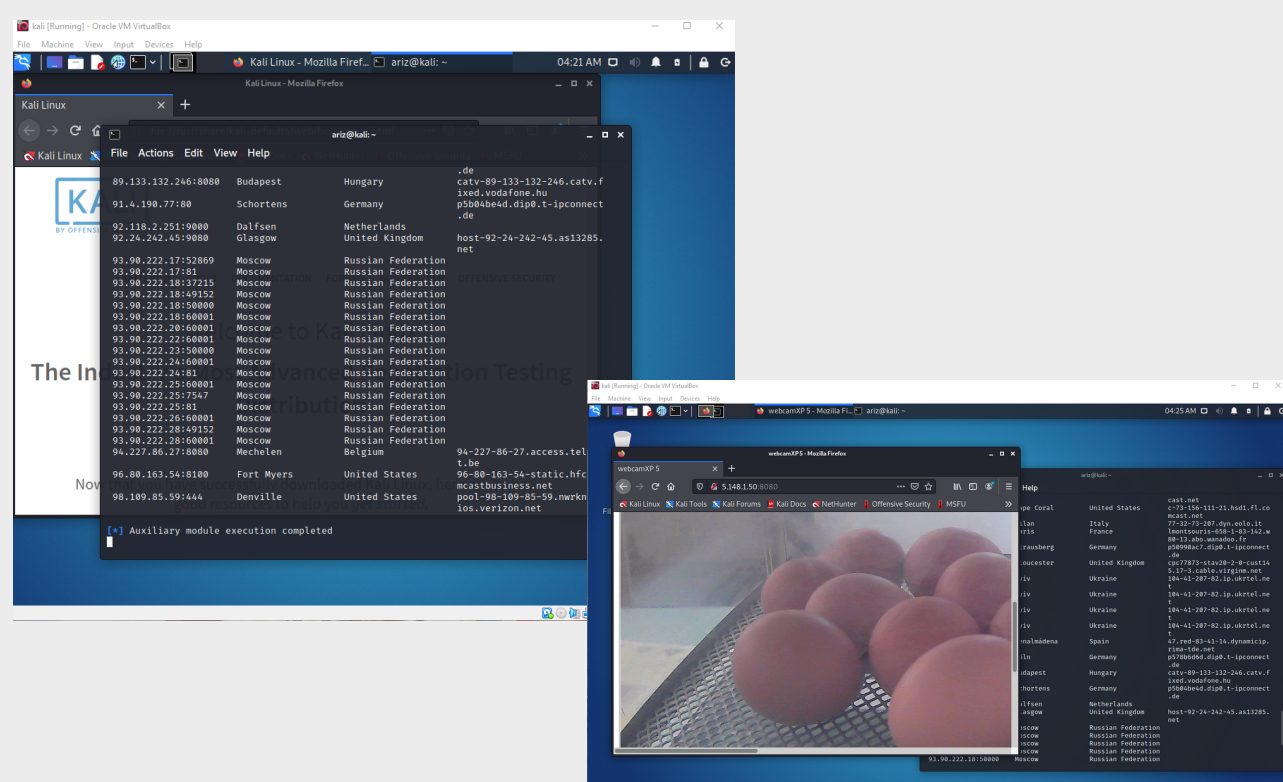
kali [Running] - Oracle VM VirtualBox
File Machine View Input Devices Help
Kali Linux - Mozilla Firef... ariz@kali: ~
04:21 AM
Kali Linux - Mozilla Firefox
Kali Linux
Kali Linux
ariz@kali: ~
File Actions Edit View Help

| | | | |
|---|---|---|---|
| | | | .de |
| 89.133.132.246:8080 | Budapest | Hungary | catv-89-133-132-246.catv.fixed.vodafone.hu |
| 91.4.190.77:80 | Schortens | Germany | p5b04be4d.dip0.t-ipconnect.de |
| 92.118.2.251:9000 | Dalfsen | Netherlands | |
| 92.24.242.45:9080 | Glasgow | United Kingdom | host-92-24-242-45.as13285.net |
| 93.90.222.17:52869 | Moscow | Russian Federation | |
| 93.90.222.17:81 | Moscow | Russian Federation | |
| 93.90.222.18:37215 | Moscow | Russian Federation | |
| 93.90.222.18:49152 | Moscow | Russian Federation | |
| 93.90.222.18:50000 | Moscow | Russian Federation | |
| 93.90.222.18:60001 | Moscow | Russian Federation | |
| 93.90.222.20:60001 | Moscow | Russian Federation | |
| 93.90.222.22:60001 | Moscow | Russian Federation | |
| 93.90.222.23:50000 | Moscow | Russian Federation | |
| 93.90.222.24:60001 | Moscow | Russian Federation | |
| 93.90.222.24:81 | Moscow | Russian Federation | |
| 93.90.222.25:60001 | Moscow | Russian Federation | |
| 93.90.222.25:7547 | Moscow | Russian Federation | |
| 93.90.222.25:81 | Moscow | Russian Federation | |
| 93.90.222.26:60001 | Moscow | Russian Federation | |
| 93.90.222.28:49152 | Moscow | Russian Federation | |
| 93.90.222.28:60001 | Moscow | Russian Federation | |
| 94.227.86.27:8080 | Mechelen | Belgium | 94-227-86-27.access.telenet.be |
| 96.80.163.54:8100 | Fort Myers | United States | 96-80-163-54-static.hfc.comcastbusiness.net |
| 98.109.85.59:444 | Denville | United States | pool-98-109-85-59.nwrknj.fios.verizon.net |

[*] Auxiliary module execution completed

The Ind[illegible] Advance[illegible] Testing
Now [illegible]

kali [Running] - Oracle VM VirtualBox
File Machine View Input Devices Help
webcamXP 5 - Mozilla Fi... ariz@kali: ~
04:25 AM
webcamXP 5 - Mozilla Firefox
webcamXP 5
5.148.1.50:8080
Kali Linux Kali Tools Kali Forums Kali Docs NetHunter Offensive Security MSFU
ariz@kali: ~
Help

| | | |
|---|---|---|
| | | cast.net |
| pe Coral | United States | c-73-156-111-21.hsd1.fl.comcast.net |
| lan | Italy | 77-32-73-207.dyn.eolo.it |
| ris | France | lmontsouris-658-1-83-142.w80-13.abo.wanadoo.fr |
| rausberg | Germany | p50990ac7.dip0.t-ipconnect.de |
| oucester | United Kingdom | cpc77873-stav20-2-0-cust145.17-3.cable.virginm.net |
| iv | Ukraine | 104-41-207-82.ip.ukrtel.net |
| iv | Ukraine | 104-41-207-82.ip.ukrtel.net |
| iv | Ukraine | 104-41-207-82.ip.ukrtel.net |
| iv | Ukraine | 104-41-207-82.ip.ukrtel.net |
| nalmádena | Spain | 47.red-83-41-14.dynamicip.rima-tde.net |
| ln | Germany | p578b6d6d.dip0.t-ipconnect.de |
| dapest | Hungary | catv-89-133-132-246.catv.fixed.vodafone.hu |
| hortens | Germany | p5b04be4d.dip0.t-ipconnect.de |
| lfsen | Netherlands | |
| asgow | United Kingdom | host-92-24-242-45.as13285.net |
| scow | Russian Federation | |
| scow | Russian Federation | |
| scow | Russian Federation | |
| scow | Russian Federation | |
| 93.90.222.18:50000 Moscow | Russian Federation | |